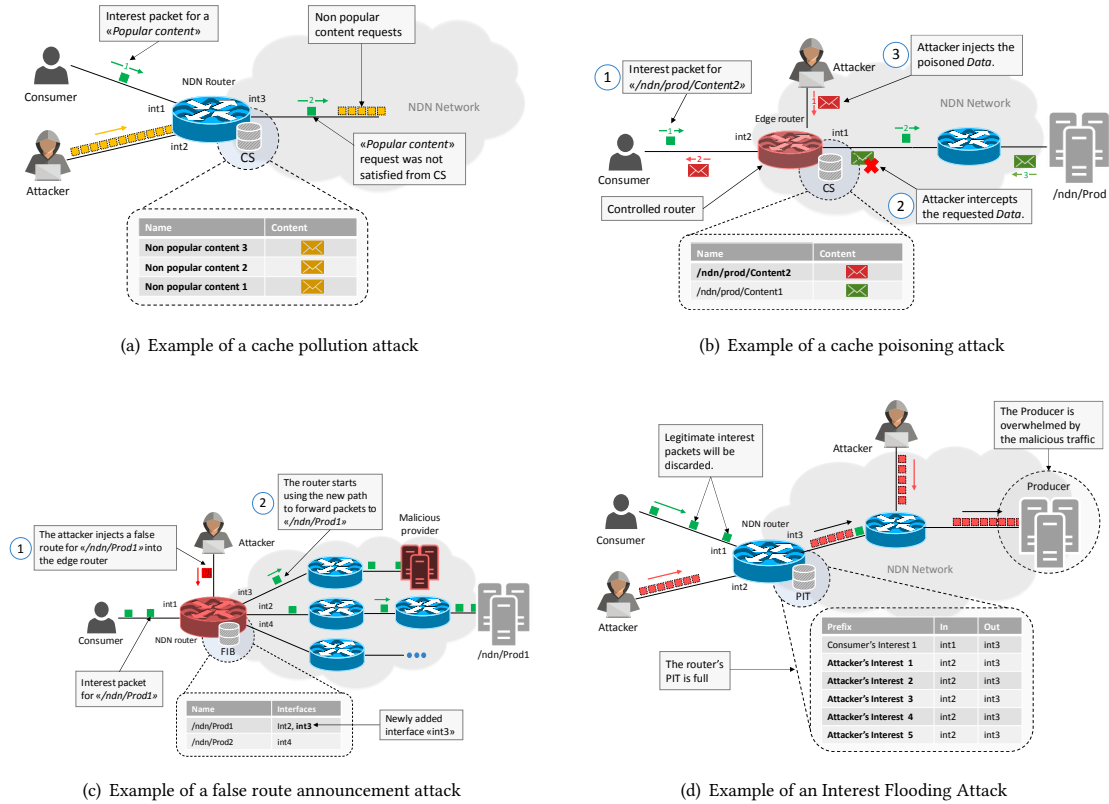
Interest packet for a «*Popular content*»

Non popular content requests

Consumer

NDN Router

int1

int3

NDN Network

int2

Attacker

CS

«*Popular content*» request was not satisfied from CS

| Name | Content |
|---|---|
| **Non popular content 3** | |
| **Non popular content 2** | |
| **Non popular content 1** | |

(a) Example of a cache pollution attack

1 Interest packet for «*/ndn/prod/Content2*»

Attacker

3 Attacker injects the poisoned *Data*.

NDN Network

Edge router

int2

int1

Consumer

CS

/ndn/Prod

Controlled router

2 Attacker intercepts the requested *Data*.

| Name | Content |
|---|---|
| **/ndn/prod/Content2** | |
| /ndn/prod/Content1 | |

(b) Example of a cache poisoning attack

2 The router starts using the new path to forward packets to «*/ndn/Prod1*»

Malicious provider

1 The attacker injects a false route for «*/ndn/Prod1*» into the edge router

Attacker

int3

int1

int2

int4

Consumer

NDN router

FIB

/ndn/Prod1

Interest packet for «*/ndn/Prod1*»

| Name | Interfaces |
|---|---|
| /ndn/Prod1 | int2, **int3** |
| /ndn/Prod2 | int4 |

Newly added interface «int3»

(c) Example of a false route announcement attack

Legitimate interest packets will be discarded.

Attacker

The Producer is overwhelmed by the malicious traffic

Producer

Consumer

NDN router

int1

int3

int2

NDN Network

PIT

Attacker

The router's PIT is full

| Prefix | In | Out |
|---|---|---|
| Consumer's Interest 1 | int1 | int3 |
| **Attacker's Interest 1** | int2 | int3 |
| **Attacker's Interest 2** | int2 | int3 |
| **Attacker's Interest 3** | int2 | int3 |
| **Attacker's Interest 4** | int2 | int3 |
| **Attacker's Interest 5** | int2 | int3 |

(d) Example of an Interest Flooding Attack